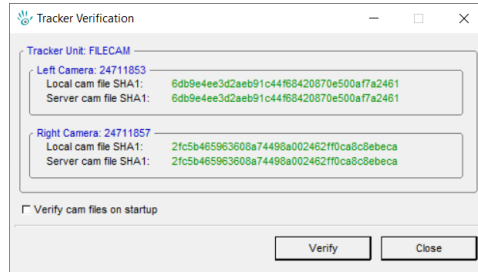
Tracker Verification

Tracker Unit: FILECAM

Left Camera: 24711853
Local cam file SHA1: 6db9e4ee3d2aeb91c44f68420870e500af7a2461
Server cam file SHA1: 6db9e4ee3d2aeb91c44f68420870e500af7a2461

Right Camera: 24711857
Local cam file SHA1: 2fc5b465963608a74498a002462ff0ca8c8ebeca
Server cam file SHA1: 2fc5b465963608a74498a002462ff0ca8c8ebeca

Verify cam files on startup

Verify
Close